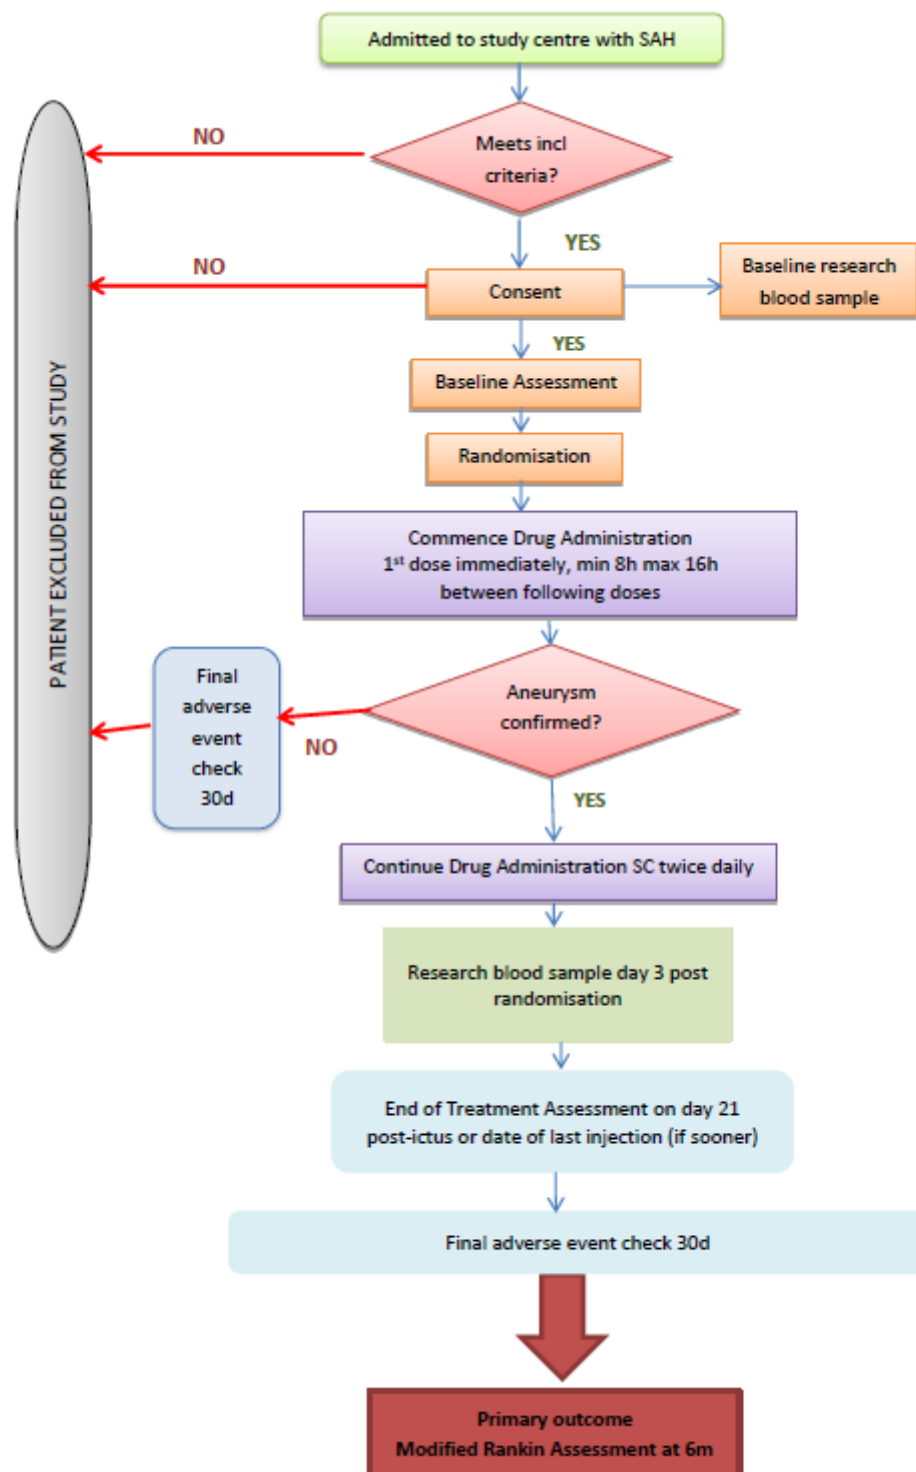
Admitted to study centre with SAH

Meets incl criteria?

NO

YES

Consent

NO

Baseline research blood sample

YES

Baseline Assessment

Randomisation

Commence Drug Administration
1$^{st}$ dose immediately, min 8h max 16h between following doses

PATIENT EXCLUDED FROM STUDY

Final adverse event check 30d

Aneurysm confirmed?

NO

YES

Continue Drug Administration SC twice daily

Research blood sample day 3 post randomisation

End of Treatment Assessment on day 21 post-ictus or date of last injection (if sooner)

Final adverse event check 30d

Primary outcome
Modified Rankin Assessment at 6m